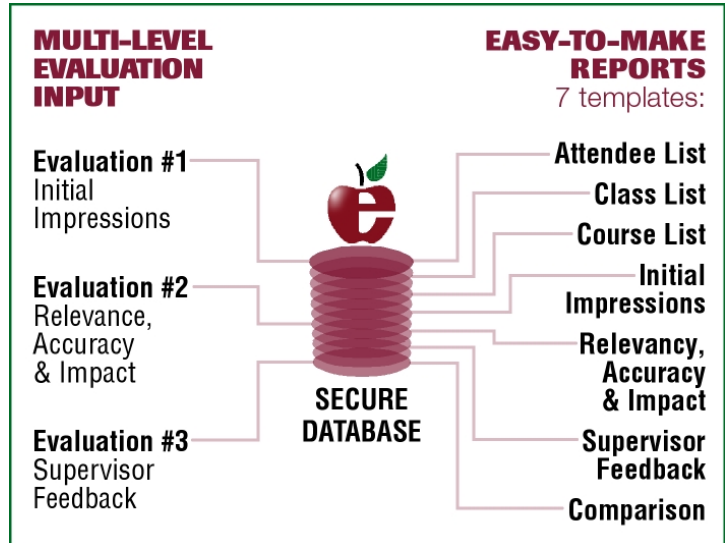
MULTI-LEVEL EVALUATION INPUT

EASY-TO-MAKE REPORTS
7 templates:

Evaluation #1
Initial Impressions

Evaluation #2
Relevance, Accuracy & Impact

Evaluation #3
Supervisor Feedback

e

SECURE DATABASE

Attendee List

Class List

Course List

Initial Impressions

Relevancy, Accuracy & Impact

Supervisor Feedback

Comparison